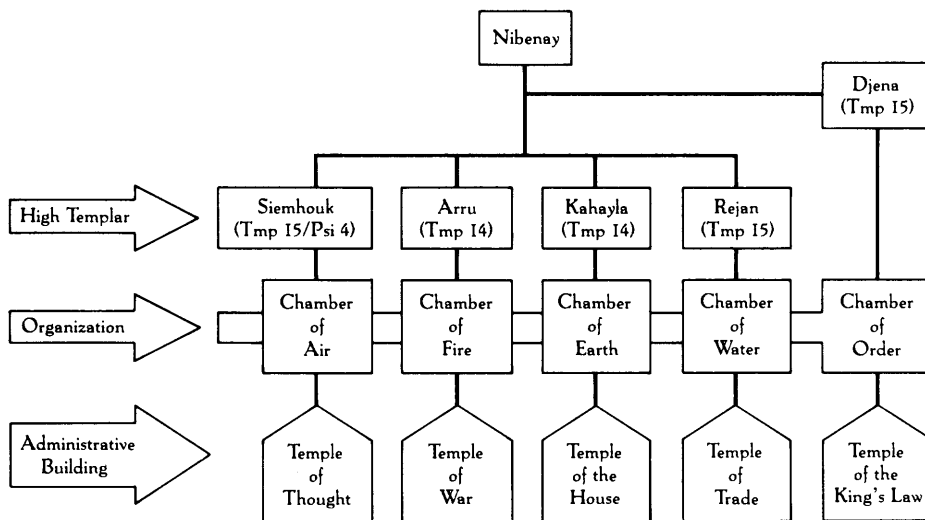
Nibenay

Djena (Tmp 15)

High Templar

Siemhouk (Tmp 15/Psi 4)

Arru (Tmp 14)

Kahayla (Tmp 14)

Rejan (Tmp 15)

Organization

Chamber of Air

Chamber of Fire

Chamber of Earth

Chamber of Water

Chamber of Order

Administrative Building

Temple of Thought

Temple of War

Temple of the House

Temple of Trade

Temple of the King's Law